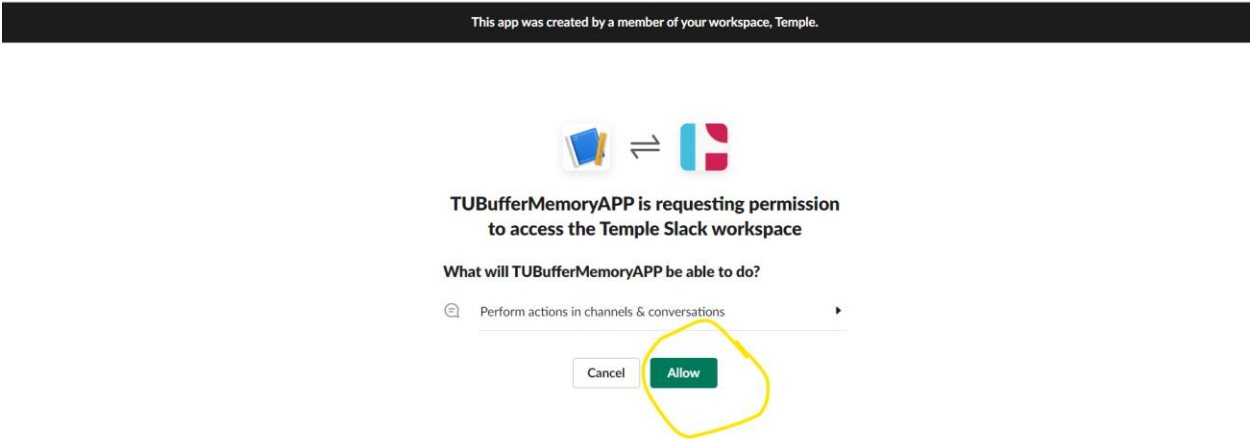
This app was created by a member of your workspace, Temple.

TUBufferMemoryAPP is requesting permission to access the Temple Slack workspace

What will TUBufferMemoryAPP be able to do?

Perform actions in channels & conversations

Cancel

Allow